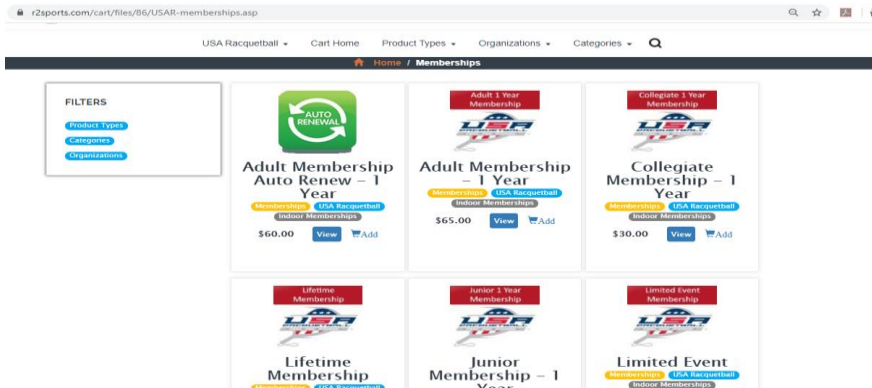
r2sports.com/cart/files/86/USAR-memberships.asp

USA Racquetball ▾ Cart Home Product Types ▾ Organizations ▾ Categories ▾

Home / Memberships

FILTERS

Product Types
Categories
Organizations

AUTO RENEWAL

Adult Membership Auto Renew – 1 Year

Memberships USA Racquetball
Indoor Memberships

$60.00 View Add

Adult 1 Year Membership

USA RACQUETBALL

Adult Membership – 1 Year

Memberships USA Racquetball
Indoor Memberships

$65.00 View Add

Collegiate 1 Year Membership

USA RACQUETBALL

Collegiate Membership – 1 Year

Memberships USA Racquetball
Indoor Memberships

$30.00 View Add

Lifetime Membership

USA RACQUETBALL

Lifetime Membership

Memberships USA Racquetball

Junior 1 Year Membership

USA RACQUETBALL

Junior Membership – 1 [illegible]

Limited Event Membership

USA RACQUETBALL

Limited Event

Memberships USA Racquetball
Indoor Memberships